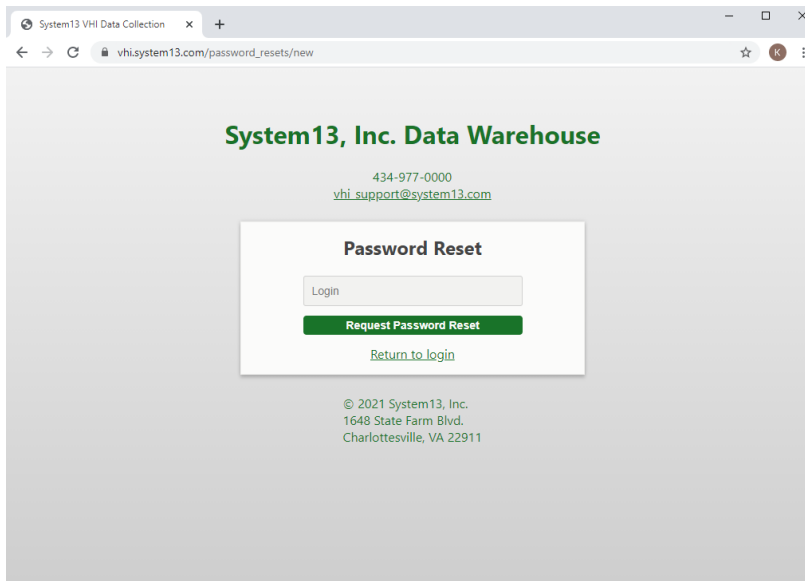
System13 VHI Data Collection ×
+
vhi.system13.com/password_resets/new
K

System13, Inc. Data Warehouse

434-977-0000
vhi_support@system13.com

Password Reset

Login

Request Password Reset

Return to login

© 2021 System13, Inc.
1648 State Farm Blvd.
Charlottesville, VA 22911